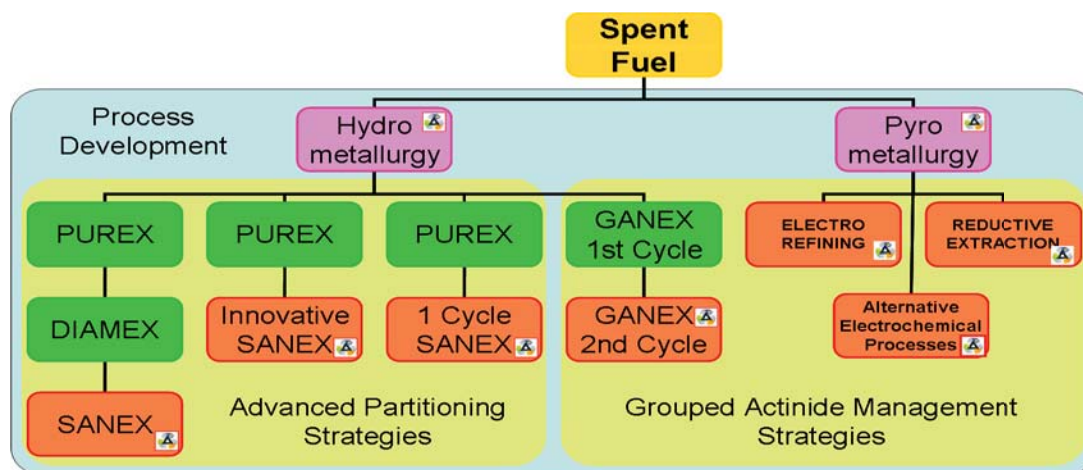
Spent Fuel

Process Development

Hydro metallurgy

Pyro metallurgy

PUREX

DIAMEX

SANEX

PUREX

Innovative SANEX

PUREX

1 Cycle SANEX

Advanced Partitioning Strategies

GANEX 1st Cycle

GANEX 2nd Cycle

ELECTRO REFINING

REDUCTIVE EXTRACTION

Alternative Electrochemical Processes

Grouped Actinide Management Strategies